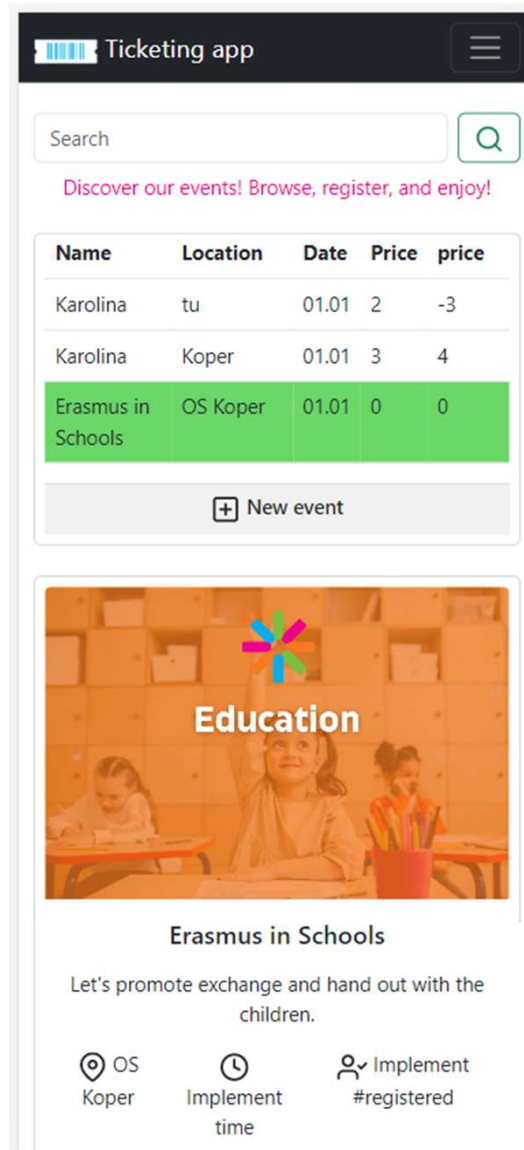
Ticketing app

Search

Discover our events! Browse, register, and enjoy!

| Name | Location | Date | Price | price |
|---|---|---|---|---|
| Karolina | tu | 01.01 | 2 | -3 |
| Karolina | Koper | 01.01 | 3 | 4 |
| Erasmus in Schools | OS Koper | 01.01 | 0 | 0 |

New event

Education

Erasmus in Schools

Let's promote exchange and hand out with the children.

OS Koper

Implement time

Implement #registered